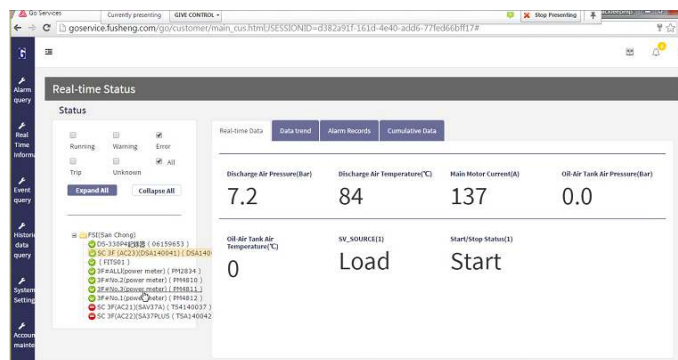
Go Services | Currently presenting | GIVE CONTROL ▾ | Stop Presenting

goservice.fusheng.com/go/customer/main_cus.html;JSESSIONID=d382a91f-161d-4e40-add6-77fed66bff17#

Alarm query

Real Time Inform

Event query

Histori data query

System Setting

Accoun mainte

Real-time Status

Status

Running | Warning | Error

Trip | Unknown | All

Expand All | Collapse All

FSI(San Chong)
DS-338P4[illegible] ( 06159653 )
SC 3F (AC23)(DSA140041) ( DSA140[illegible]
( FITS01 )
3F#ALL(power meter) ( PM2834 )
3F#No.2(power meter) ( PM4810 )
3F#No.3(power meter) ( PM4811 )
3F#No.1(power meter) ( PM4812 )
SC 3F(AC21)(SAV37A) ( TS4140037 )
SC 3F(AC22)(SA37PLUS ( TSA140042

Real-time Data | Data trend | Alarm Records | Cumulative Data

Discharge Air Pressure(Bar)
7.2

Discharge Air Temperature(℃)
84

Main Motor Current(A)
137

Oil-Air Tank Air Pressure(Bar)
0.0

Oil-Air Tank Air Temperature(℃)
0

SV_SOURCE(1)
Load

Start/Stop Status(1)
Start